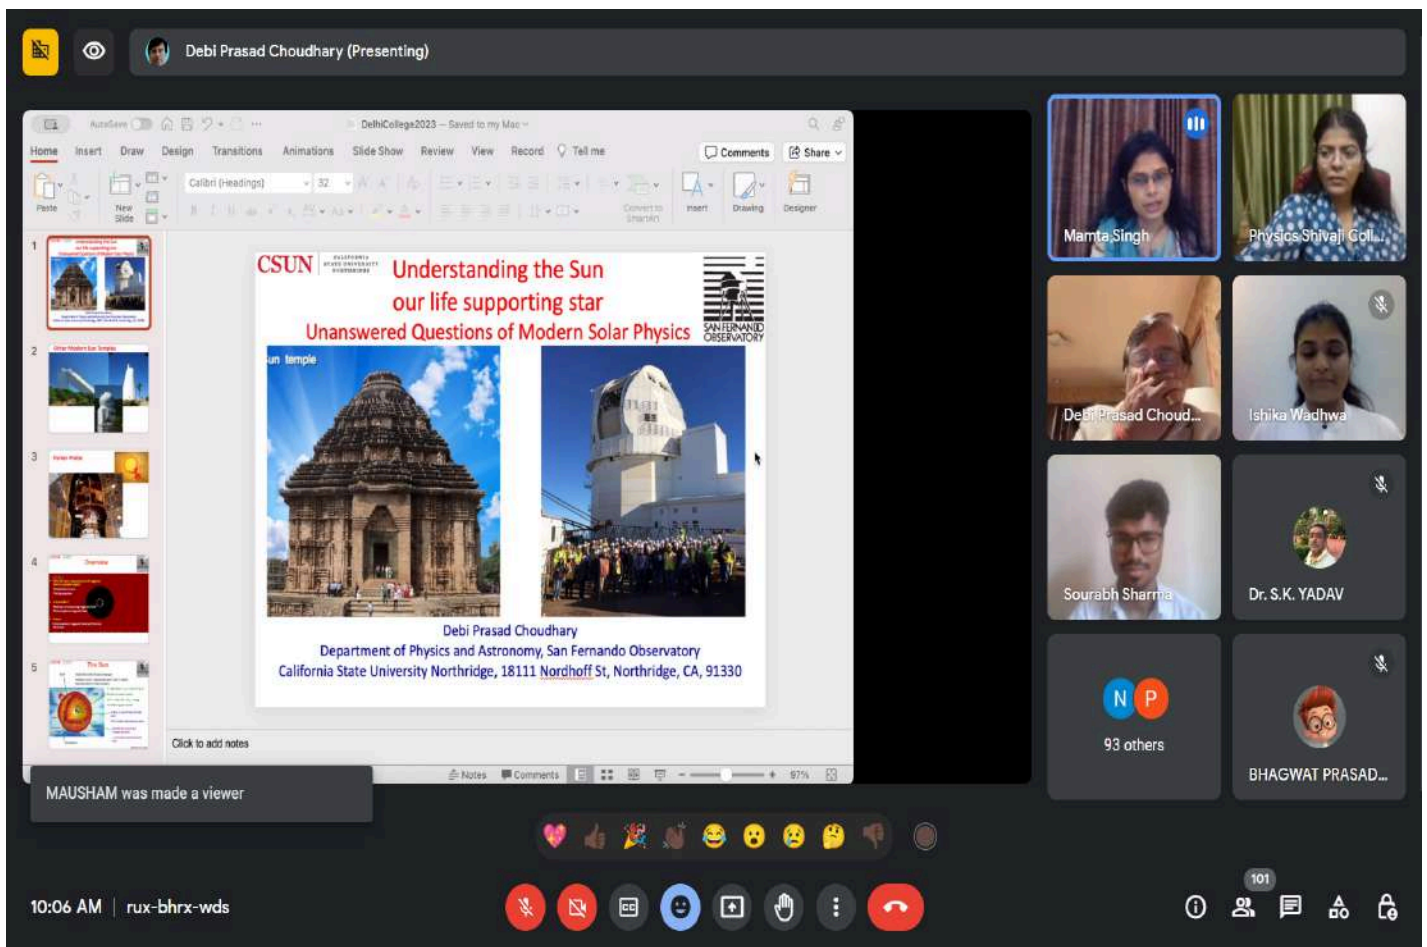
Debi Prasad Choudhary (Presenting)

AutoSave DelhiCollege2023 — Saved to my Mac

Home Insert Draw Design Transitions Animations Slide Show Review View Record Tell me Comments Share

Paste New Slide Calibri (Headings) 32 Convert to SmartArt Insert Drawing Designer

1 2 3 4 5

CSUN CALIFORNIA STATE UNIVERSITY NORTHRIDGE Understanding the Sun our life supporting star Unanswered Questions of Modern Solar Physics SAN FERNANDO OBSERVATORY

un temple

Debi Prasad Choudhary
Department of Physics and Astronomy, San Fernando Observatory
California State University Northridge, 18111 Nordhoff St, Northridge, CA, 91330

Click to add notes

Notes Comments 97%

MAUSHAM was made a viewer

Mamta Singh
Physics Shivaji Coll...
Debi Prasad Choud...
Ishika Wadhwa
Sourabh Sharma
Dr. S.K. YADAV
N P
93 others
BHAGWAT PRASAD...

10:06 AM | rux-bhrx-wds

101